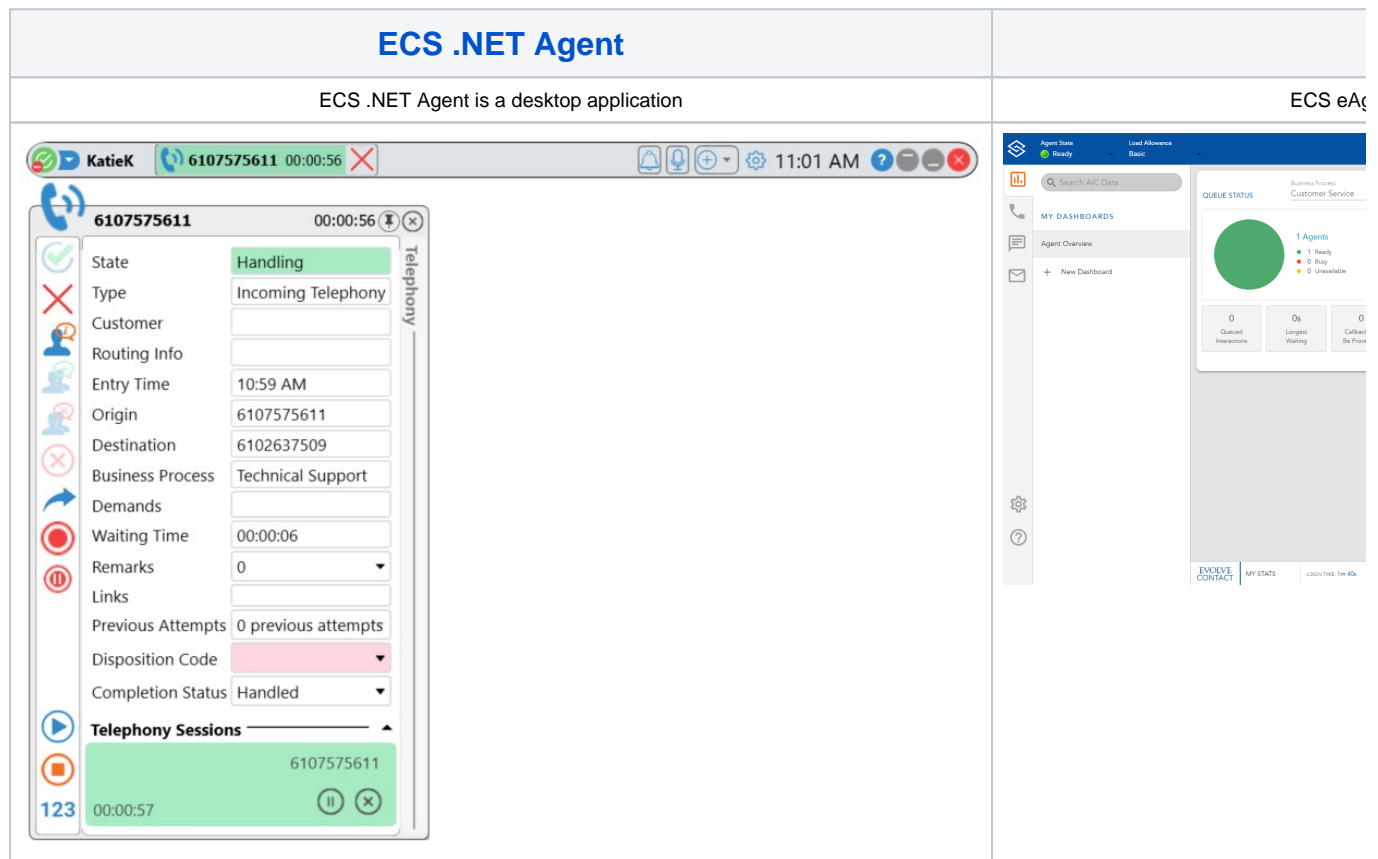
| ECS .NET Agent | |
|---|---|
| ECS .NET Agent is a desktop application | ECS eA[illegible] |

KatieK 6107575611 00:00:56 11:01 AM

6107575611 00:00:56

Telephony

State Handling
Type Incoming Telephony
Customer
Routing Info
Entry Time 10:59 AM
Origin 6107575611
Destination 6102637509
Business Process Technical Support
Demands
Waiting Time 00:00:06
Remarks 0
Links
Previous Attempts 0 previous attempts
Disposition Code
Completion Status Handled

Telephony Sessions

6107575611
00:00:57

123

Agent State
Ready
Load Allowance
Basic

Search AIC Data

MY DASHBOARDS
Agent Overview
New Dashboard

QUEUE STATUS
Business Process
Customer Service

1 Agents
1 Ready
0 Busy
0 Unavailable

0
Queued Interactions
0s
Longest Waiting
0
Callback Be Proc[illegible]

EVOLVE CONTACT
MY STATS
LOGIN TIME 1m 40s